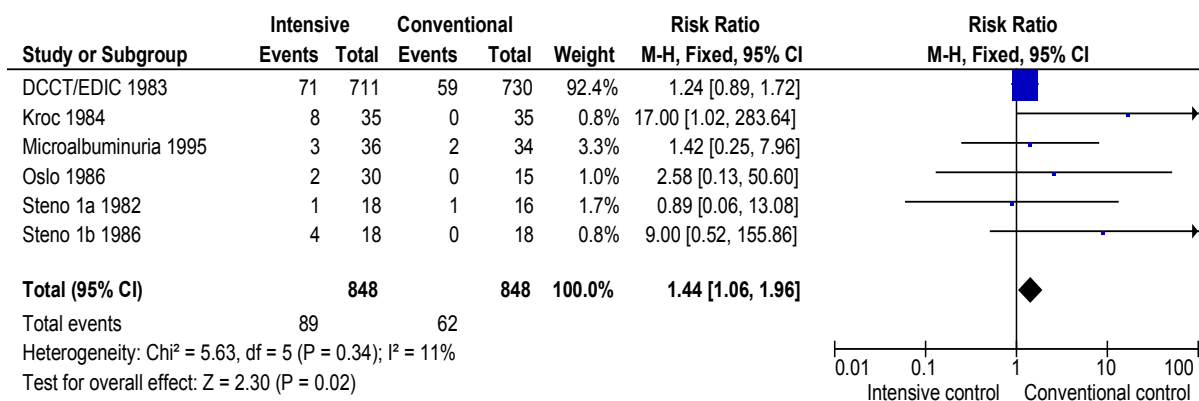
| Study or Subgroup | Intensive Events | Intensive Total | Conventional Events | Conventional Total | Weight | Risk Ratio M-H, Fixed, 95% CI |
|---|---|---|---|---|---|---|
| DCCT/EDIC 1983 | 71 | 711 | 59 | 730 | 92.4% | 1.24 [0.89, 1.72] |
| Kroc 1984 | 8 | 35 | 0 | 35 | 0.8% | 17.00 [1.02, 283.64] |
| Microalbuminuria 1995 | 3 | 36 | 2 | 34 | 3.3% | 1.42 [0.25, 7.96] |
| Oslo 1986 | 2 | 30 | 0 | 15 | 1.0% | 2.58 [0.13, 50.60] |
| Steno 1a 1982 | 1 | 18 | 1 | 16 | 1.7% | 0.89 [0.06, 13.08] |
| Steno 1b 1986 | 4 | 18 | 0 | 18 | 0.8% | 9.00 [0.52, 155.86] |
| **Total (95% CI)** | | **848** | | **848** | **100.0%** | **1.44 [1.06, 1.96]** |
| Total events | 89 | | 62 | | | |

Heterogeneity: Chi² = 5.63, df = 5 (P = 0.34); I² = 11%
Test for overall effect: Z = 2.30 (P = 0.02)

Risk Ratio
M-H, Fixed, 95% CI

0.01 0.1 1 10 100
Intensive control Conventional control